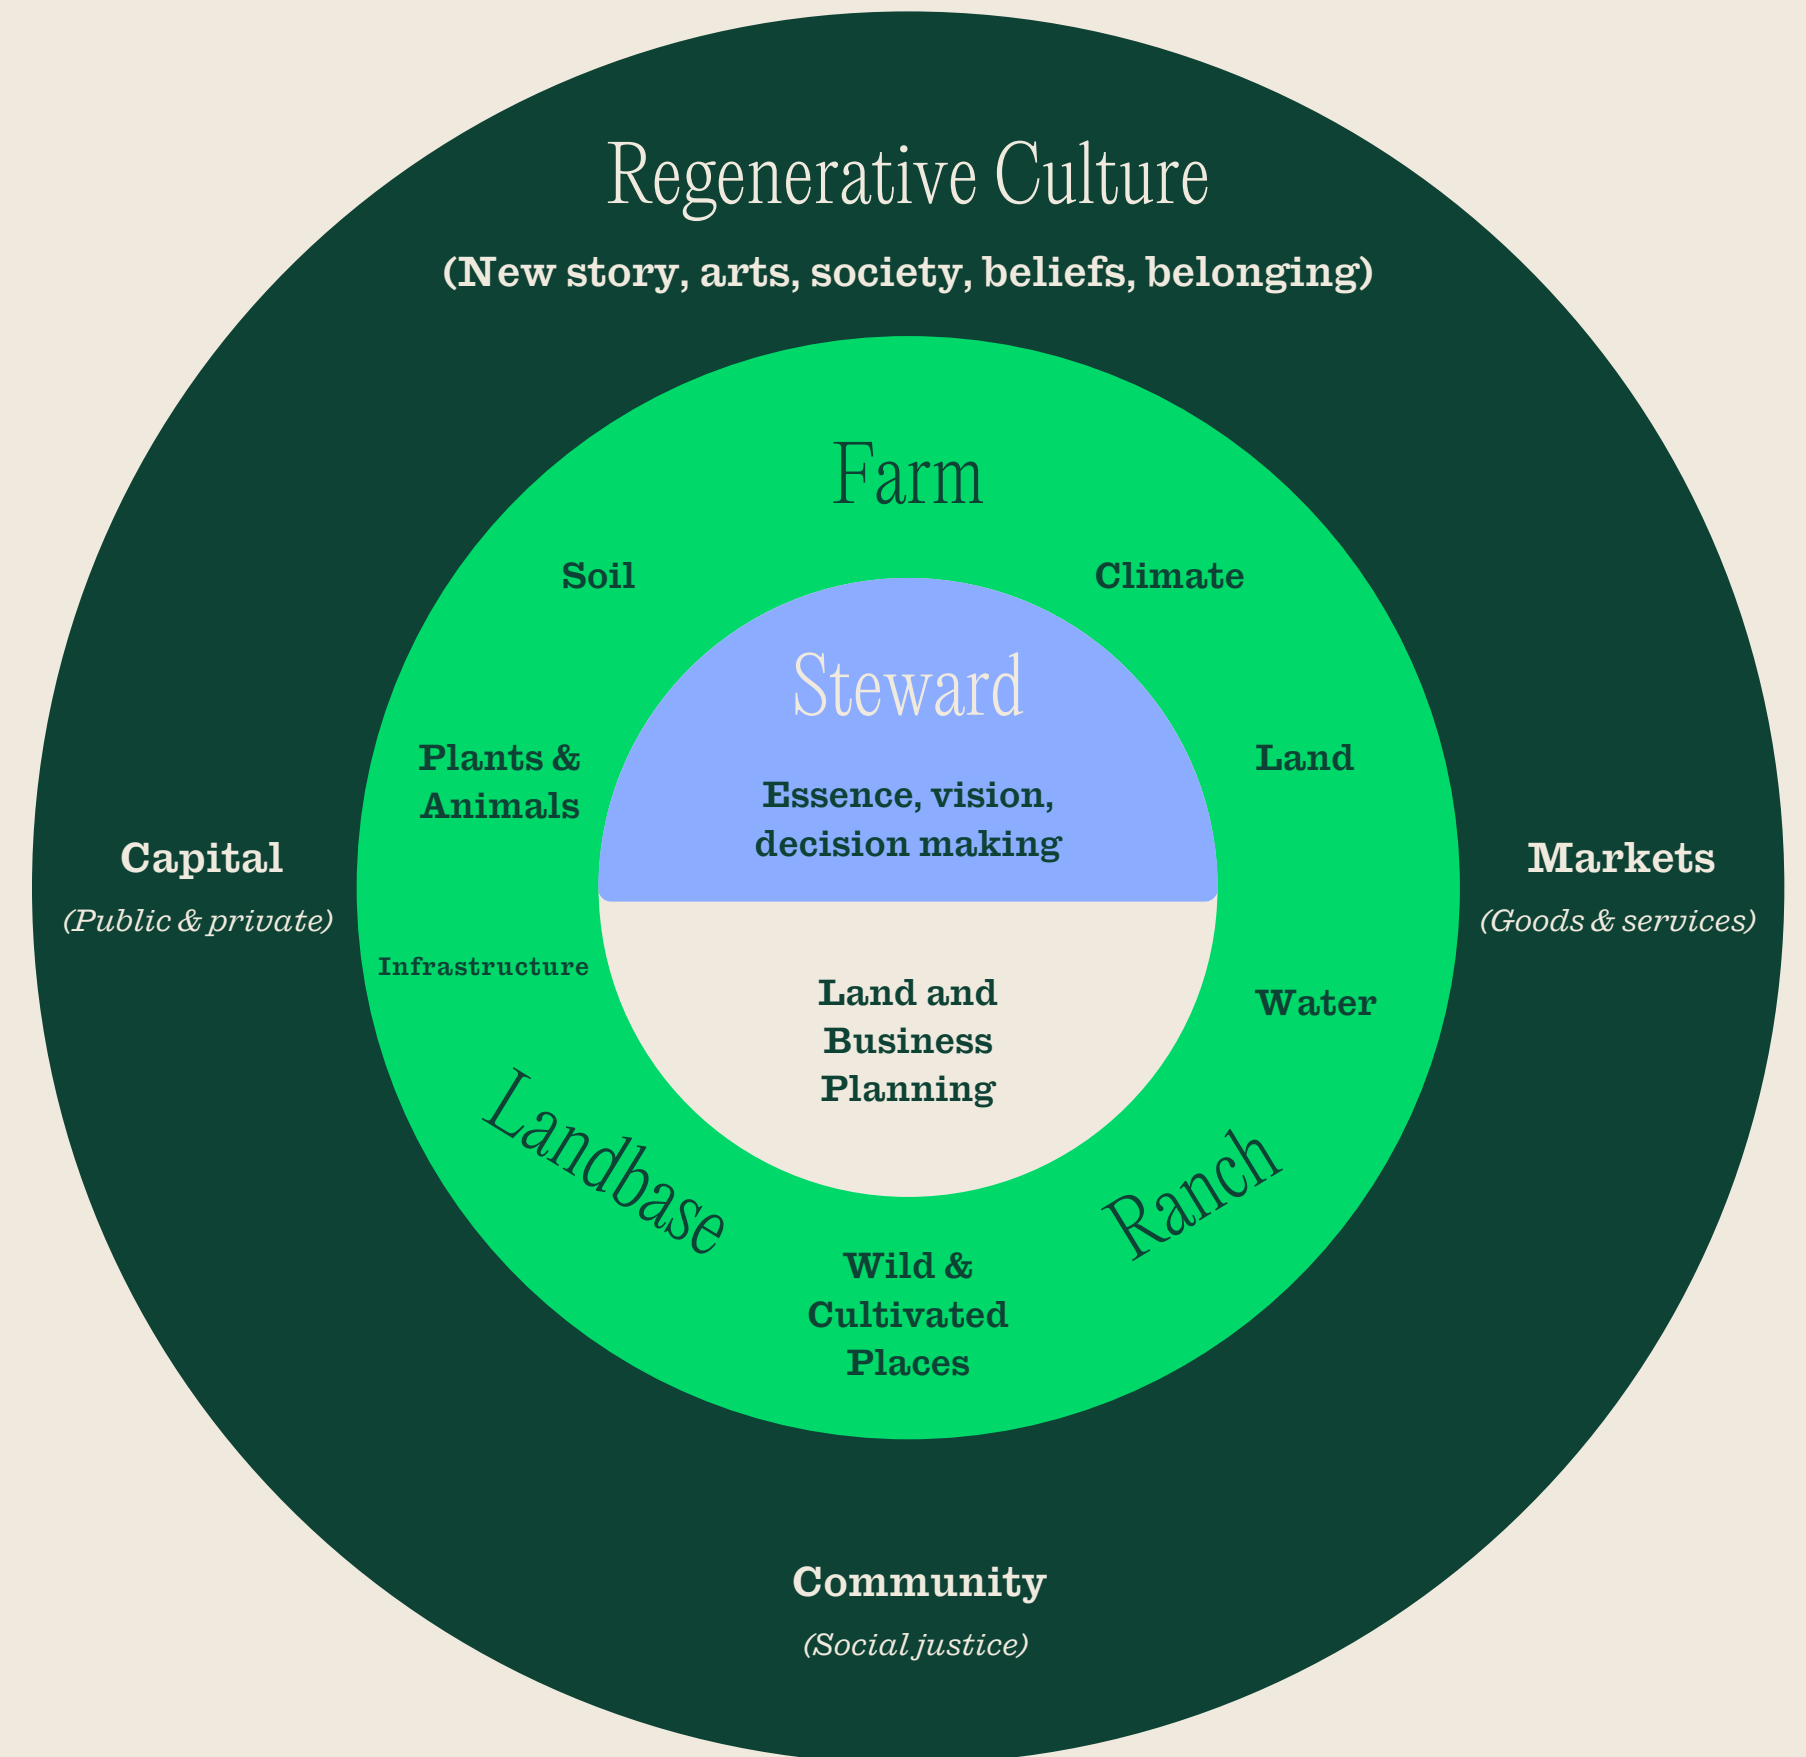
Regenerative Culture
(New story, arts, society, beliefs, belonging)

Farm

Soil

Climate

Steward

Essence, vision, decision making

Plants & Animals

Land

Capital
(Public & private)

Markets
(Goods & services)

Infrastructure

Land and Business Planning

Water

Landbase

Ranch

Wild & Cultivated Places

Community
(Social justice)